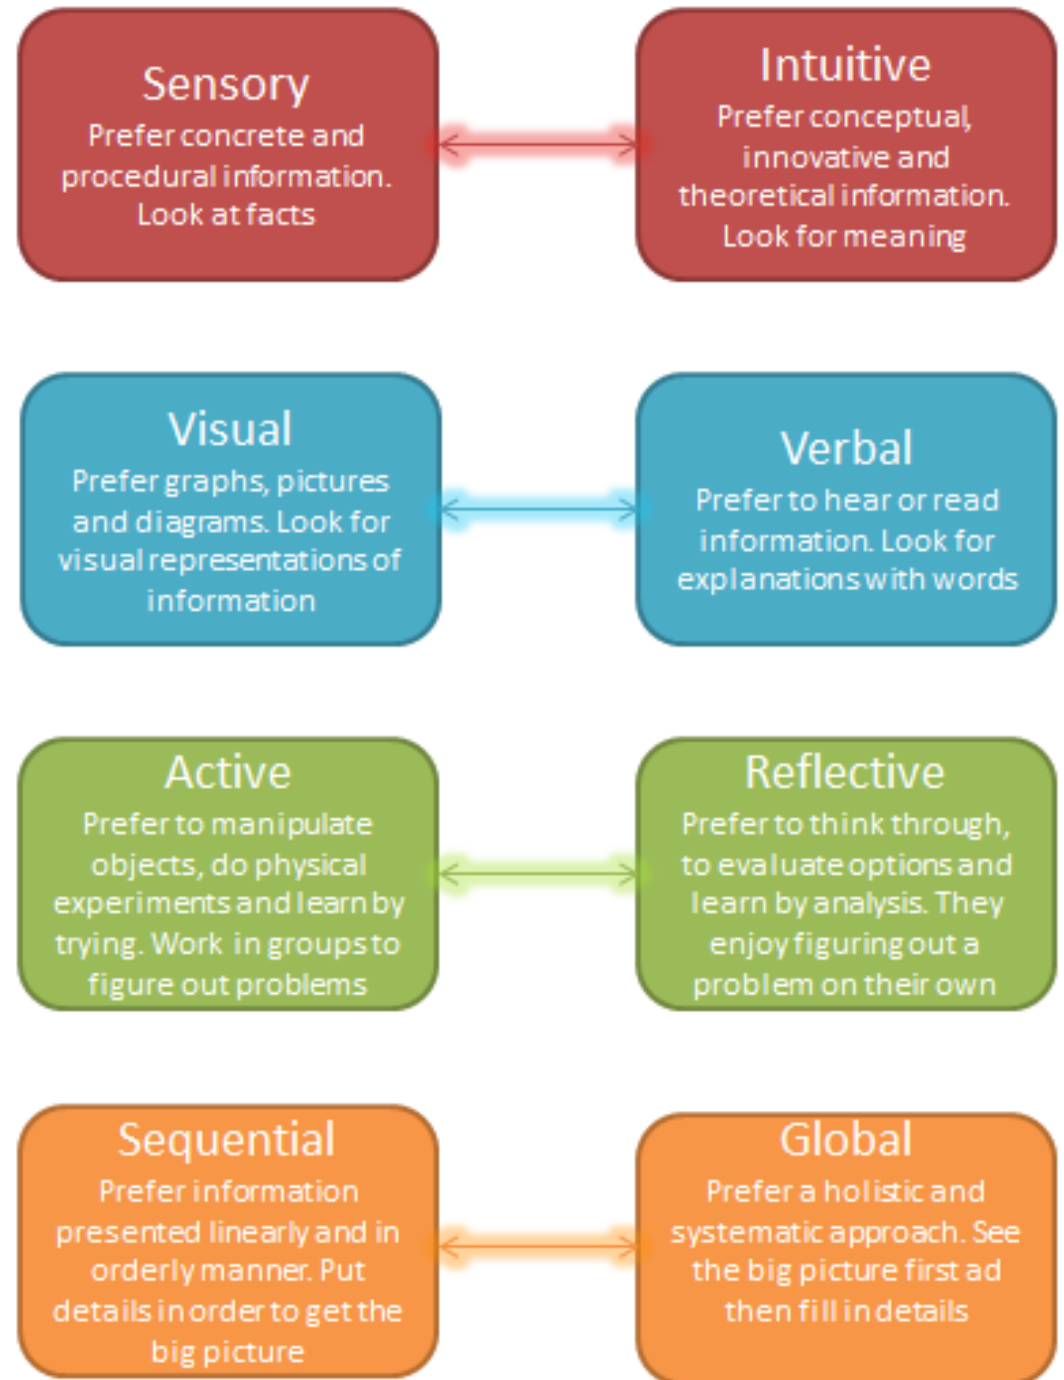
Sensory
Prefer concrete and procedural information. Look at facts

Intuitive
Prefer conceptual, innovative and theoretical information. Look for meaning

Visual
Prefer graphs, pictures and diagrams. Look for visual representations of information

Verbal
Prefer to hear or read information. Look for explanations with words

Active
Prefer to manipulate objects, do physical experiments and learn by trying. Work in groups to figure out problems

Reflective
Prefer to think through, to evaluate options and learn by analysis. They enjoy figuring out a problem on their own

Sequential
Prefer information presented linearly and in orderly manner. Put details in order to get the big picture

Global
Prefer a holistic and systematic approach. See the big picture first ad then fill in details